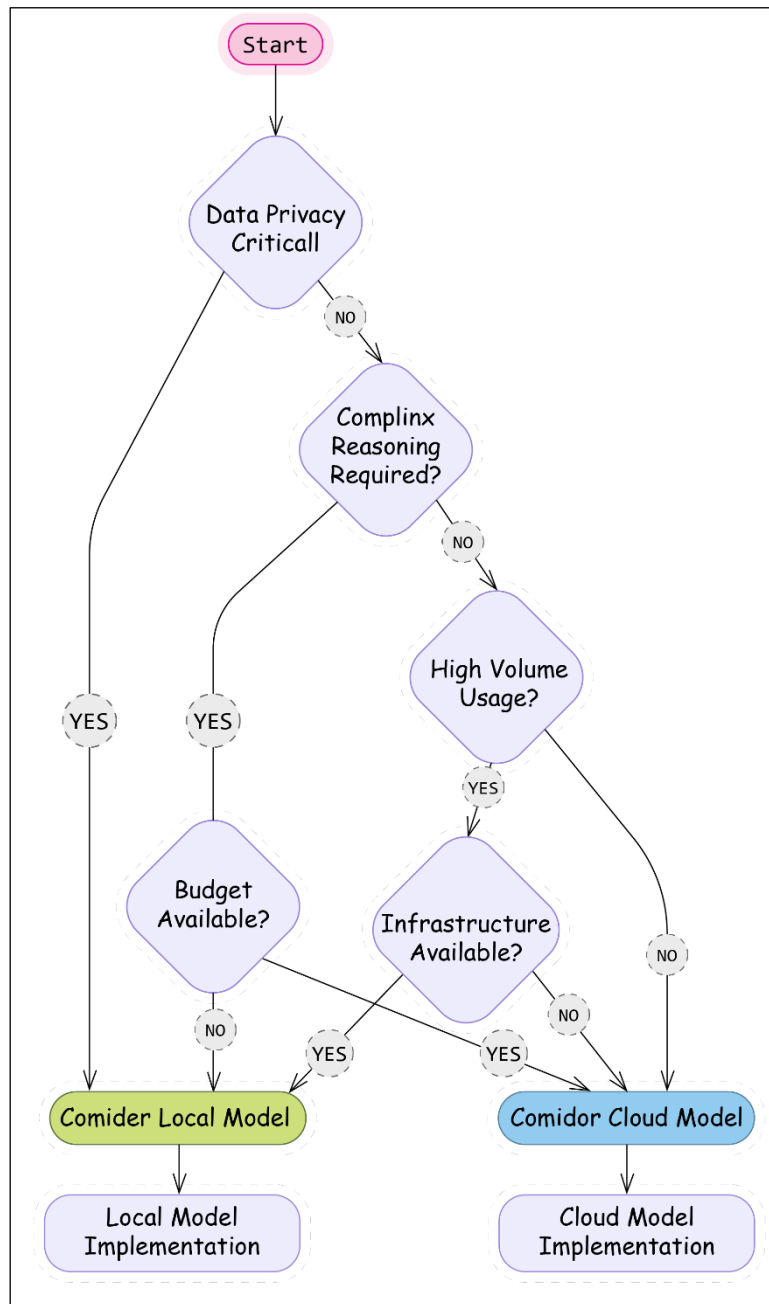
Start

Data Privacy Criticall

NO

YES

Complinx Reasoning Required?

NO

YES

High Volume Usage?

YES

NO

Budget Available?

NO

YES

Infrastructure Available?

YES

NO

Comider Local Model

Comidor Cloud Model

Local Model Implementation

Cloud Model Implementation